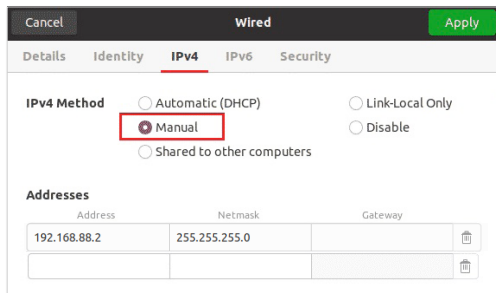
Cancel
Wired
Apply

Details Identity IPv4 IPv6 Security

IPv4 Method
Automatic (DHCP)
Link-Local Only
Manual
Disable
Shared to other computers

Addresses

| Address | Netmask | Gateway |
|---|---|---|
| 192.168.88.2 | 255.255.255.0 | |
| | | |